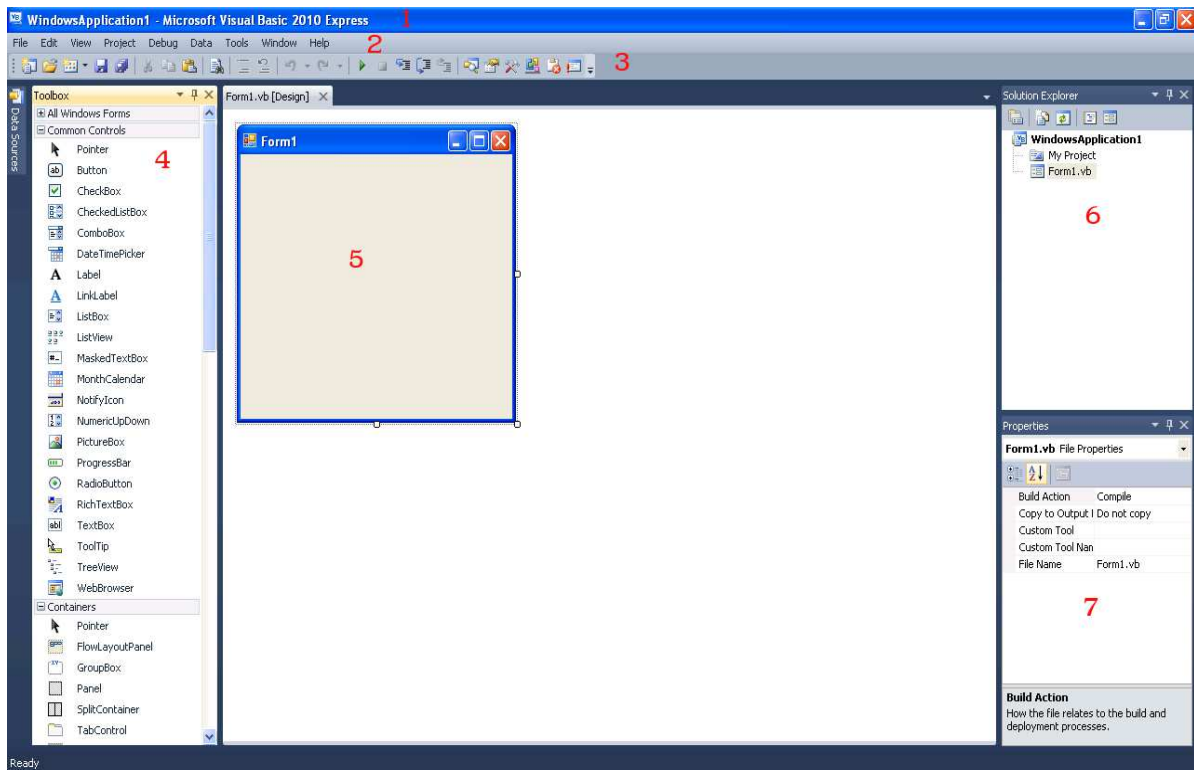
WindowsApplication1 - Microsoft Visual Basic 2010 Express 1

File Edit View Project Debug Data Tools Window Help 2

3

Data Sources

Toolbox

All Windows Forms
Common Controls
Pointer
Button
CheckBox
CheckedListBox
ComboBox
DateTimePicker
Label
LinkLabel
ListBox
ListView
MaskedTextBox
MonthCalendar
NotifyIcon
NumericUpDown
PictureBox
ProgressBar
RadioButton
RichTextBox
TextBox
ToolTip
TreeView
WebBrowser
Containers
Pointer
FlowLayoutPanel
GroupBox
Panel
SplitContainer
TabControl

4

Form1.vb [Design]

Form1

5

Solution Explorer

WindowsApplication1
My Project
Form1.vb

6

Properties

Form1.vb File Properties

| | |
|---|---|
| Build Action | Compile |
| Copy to Output I | Do not copy |
| Custom Tool | |
| Custom Tool Nan | |
| File Name | Form1.vb |

7

Build Action
How the file relates to the build and deployment processes.

Ready